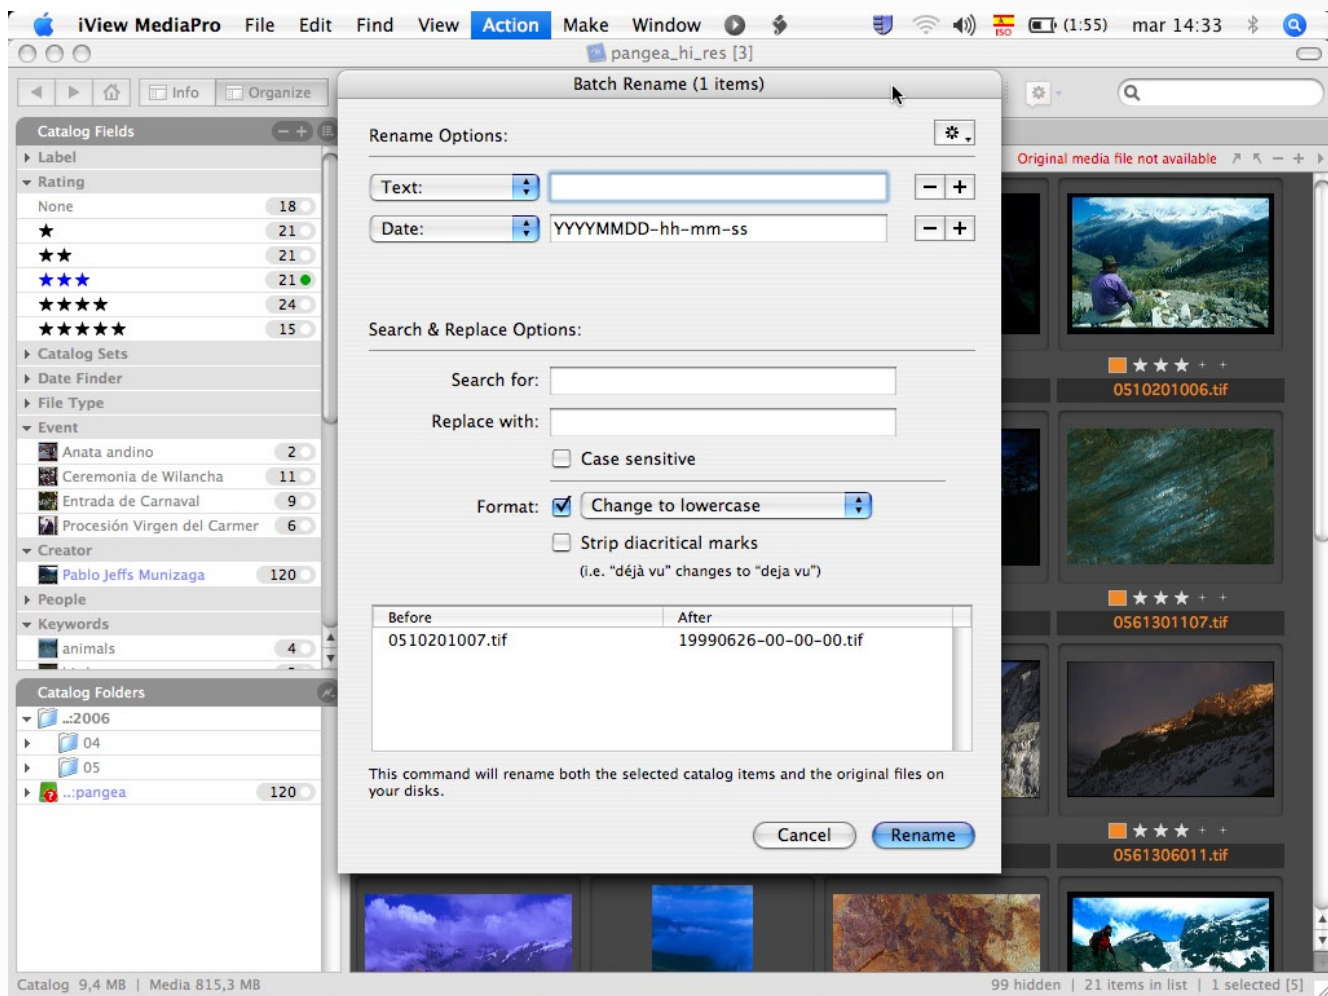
iView MediaPro File Edit Find View Action Make Window (1:55) mar 14:33

pangea_hi_res [3]

Info Organize

Batch Rename (1 items)

Catalog Fields

Label

Rating

None 18

★ 21

★★ 21

★★★ 21

★★★★ 24

★★★★★ 15

Catalog Sets

Date Finder

File Type

Event

Anata andino 2

Ceremonia de Wilancha 11

Entrada de Carnaval 9

Procesión Virgen del Carmer 6

Creator

Pablo Jeffs Munizaga 120

People

Keywords

animals 4

Catalog Folders

..:2006

04

05

..:pangea 120

Rename Options:

Text:

Date: YYYYMMDD-hh-mm-ss

Search & Replace Options:

Search for:

Replace with:

Case sensitive

Format: Change to lowercase

Strip diacritical marks

(i.e. "déjà vu" changes to "deja vu")

| Before | After |
|---|---|
| 0510201007.tif | 19990626-00-00-00.tif |

This command will rename both the selected catalog items and the original files on your disks.

Cancel Rename

Original media file not available

0510201006.tif

0561301107.tif

0561306011.tif

Catalog 9,4 MB | Media 815,3 MB

99 hidden | 21 items in list | 1 selected [5]